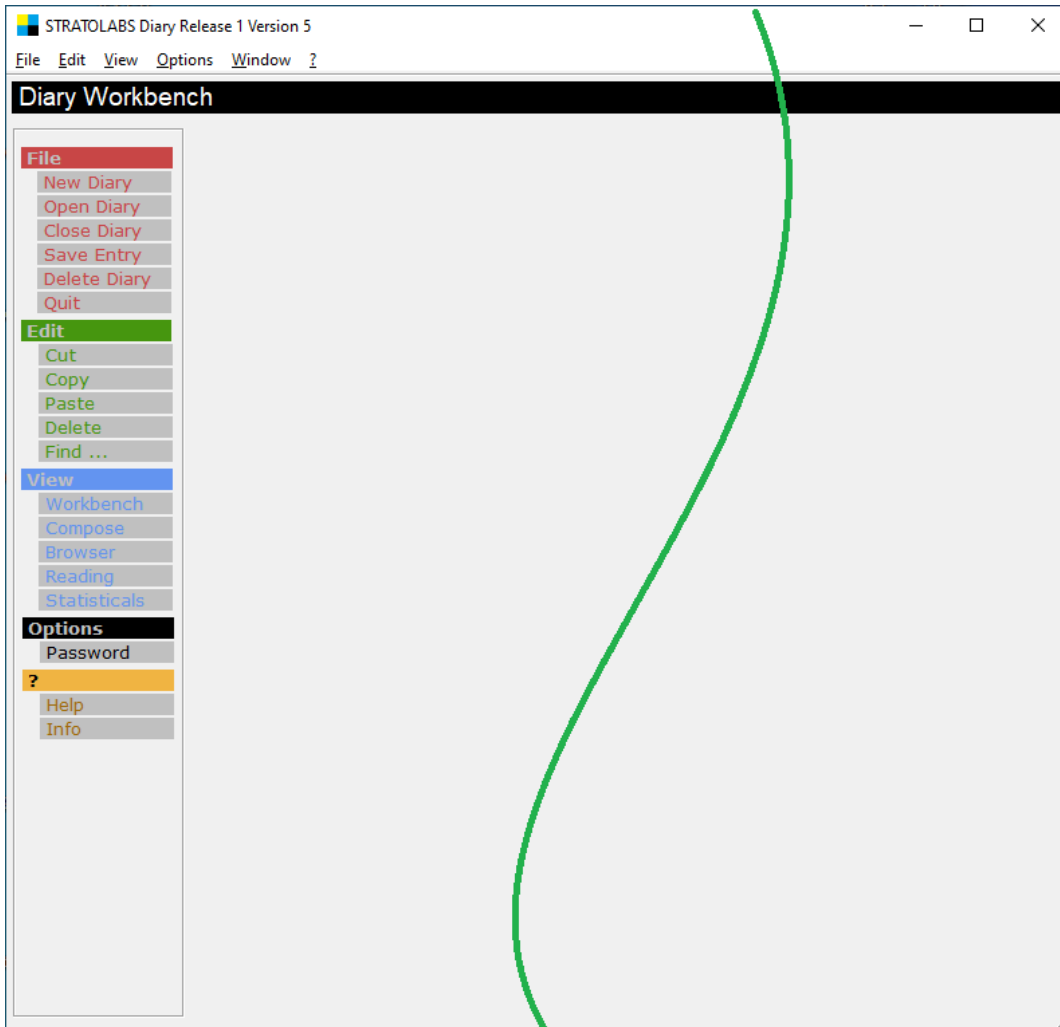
STRATOLABS Diary Release 1 Version 5

File Edit View Options Window ?

Diary Workbench

File
New Diary
Open Diary
Close Diary
Save Entry
Delete Diary
Quit

Edit
Cut
Copy
Paste
Delete
Find ...

View
Workbench
Compose
Browser
Reading
Statisticals

Options
Password

?
Help
Info